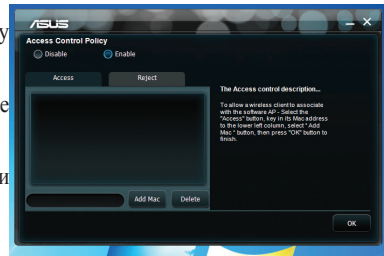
ASUS

Access Control Policy

Disable

Enable

Access

Reject

The Access control description...

To allow wireless client to associate with the software AP - Select the "Access" button, key in its Mac address to the lower left column, select " Add Mac " button, then press "OK" button to finish.

Add Mac

Delete

OK